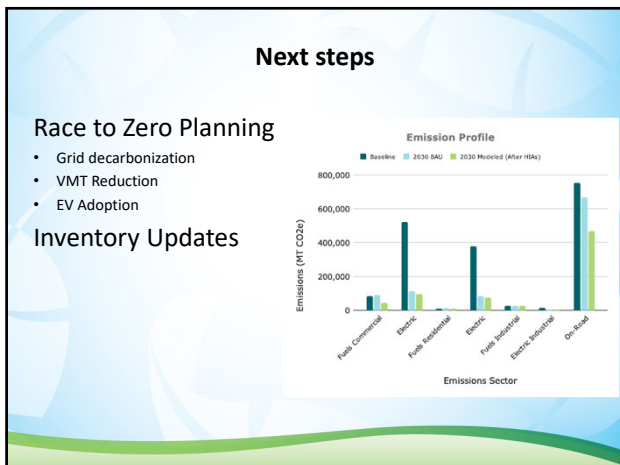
Next steps

Race to Zero Planning

- Grid decarbonization
- VMT Reduction
- EV Adoption

Inventory Updates

Emission Profile

Baseline 2030 BAU 2030 Modeled (After HIAs)

800,000
600,000
400,000
200,000
0

Emissions (MT CO2e)

Fuels Commercial
Electric
Fuels Residential
Electric
Fuels Industrial
Electric Industrial
On-Road

Emissions Sector